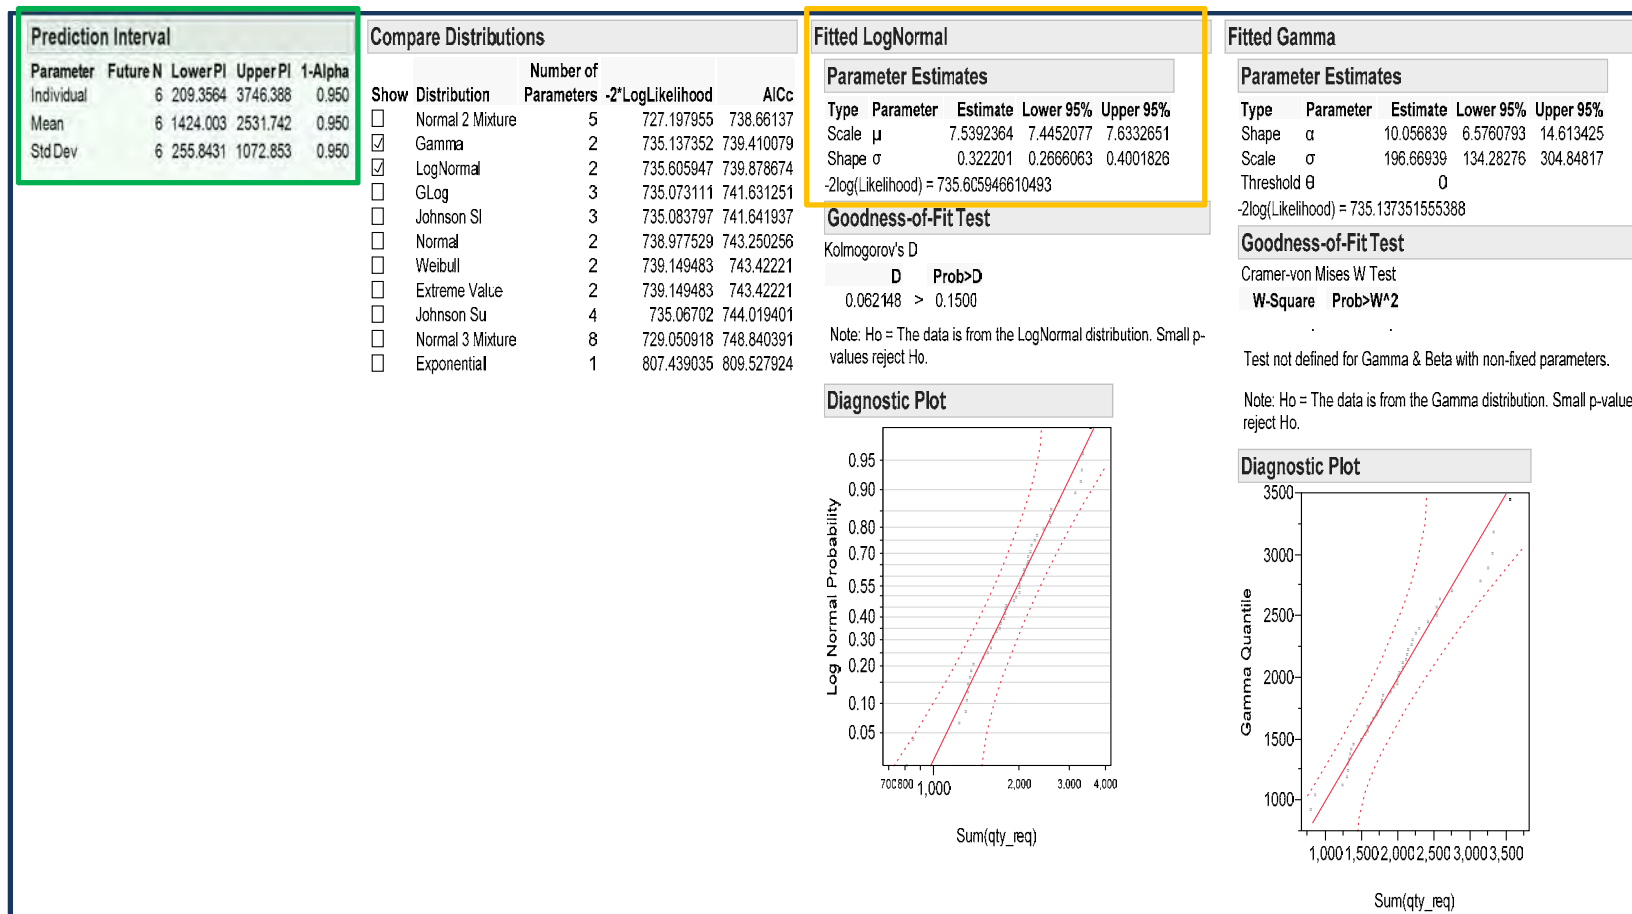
Prediction Interval

| Parameter | Future N | Lower PI | Upper PI | 1-Alpha |
|---|---|---|---|---|
| Individual | 6 | 209.3564 | 3746.388 | 0.950 |
| Mean | 6 | 1424.003 | 2531.742 | 0.950 |
| Std Dev | 6 | 255.8431 | 1072.853 | 0.950 |

Compare Distributions

| Show | Distribution | Number of Parameters | -2*LogLikelihood | AICc |
|---|---|---|---|---|
| ☐ | Normal 2 Mixture | 5 | 727.197955 | 738.66137 |
| ☑ | Gamma | 2 | 735.137352 | 739.410079 |
| ☑ | LogNormal | 2 | 735.605947 | 739.878674 |
| ☐ | GLog | 3 | 735.073111 | 741.631251 |
| ☐ | Johnson Sl | 3 | 735.083797 | 741.641937 |
| ☐ | Normal | 2 | 738.977529 | 743.250256 |
| ☐ | Weibull | 2 | 739.149483 | 743.42221 |
| ☐ | Extreme Value | 2 | 739.149483 | 743.42221 |
| ☐ | Johnson Su | 4 | 735.06702 | 744.019401 |
| ☐ | Normal 3 Mixture | 8 | 729.050918 | 748.840391 |
| ☐ | Exponential | 1 | 807.439035 | 809.527924 |

Fitted LogNormal

Parameter Estimates

| Type | Parameter | Estimate | Lower 95% | Upper 95% |
|---|---|---|---|---|
| Scale | μ | 7.5392364 | 7.4452077 | 7.6332651 |
| Shape | σ | 0.322201 | 0.2666063 | 0.4001826 |

-2log(Likelihood) = 735.605946610493

Goodness-of-Fit Test

Kolmogorov's D

| D | | Prob>D |
|---|---|---|
| 0.062148 | > | 0.1500 |

Note: Ho = The data is from the LogNormal distribution. Small p-values reject Ho.

Diagnostic Plot

Log Normal Probability

0.95
0.90
0.80
0.70
0.55
0.40
0.30
0.20
0.10
0.05

700 800 1,000 2,000 3,000 4,000

Sum(qty_req)

Fitted Gamma

Parameter Estimates

| Type | Parameter | Estimate | Lower 95% | Upper 95% |
|---|---|---|---|---|
| Shape | α | 10.056839 | 6.5760793 | 14.613425 |
| Scale | σ | 196.66939 | 134.28276 | 304.84817 |
| Threshold | θ | 0 | | |

-2log(Likelihood) = 735.137351555388

Goodness-of-Fit Test

Cramer-von Mises W Test

| W-Square | Prob>W^2 |
|---|---|
| . | . |

Test not defined for Gamma & Beta with non-fixed parameters.

Note: Ho = The data is from the Gamma distribution. Small p-value reject Ho.

Diagnostic Plot

Gamma Quantile

3500
3000
2500
2000
1500
1000

1,000 1,500 2,000 2,500 3,000 3,500

Sum(qty_req)